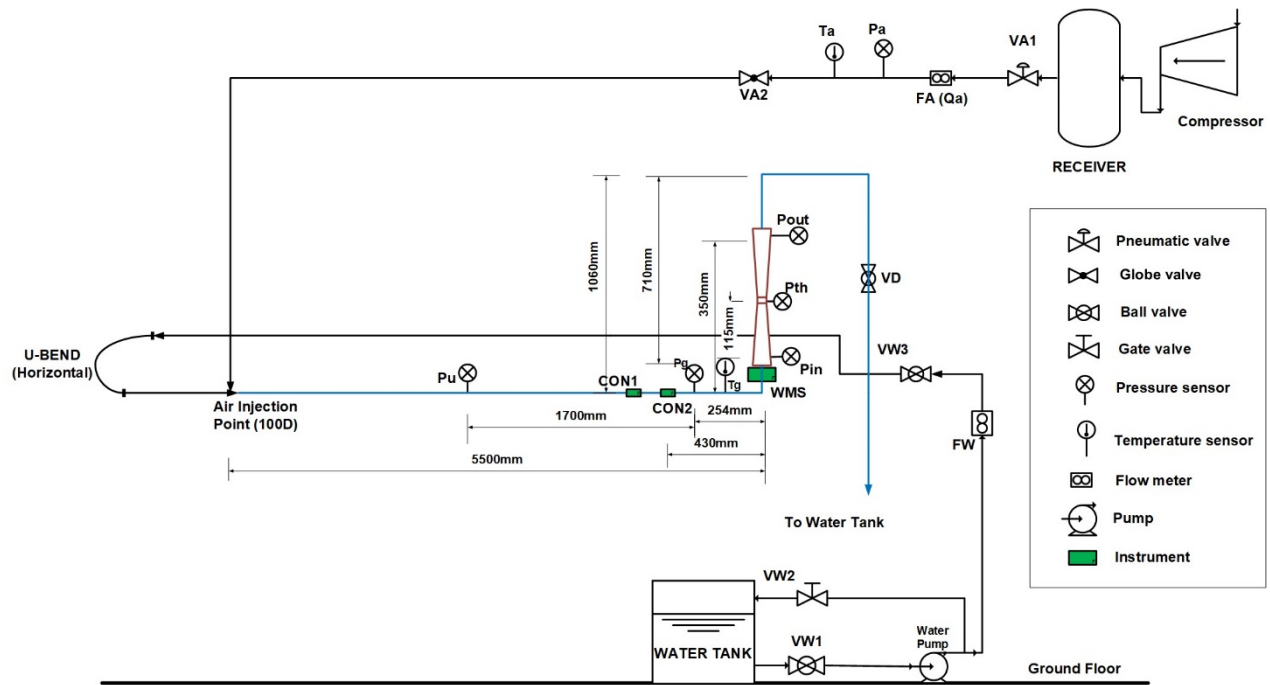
Ta
Pa
VA1
VA2
FA (Qa)
Compressor
RECEIVER
Pout
1060mm
710mm
350mm
Pth
VD
115mm
U-BEND (Horizontal)
Pg
Pin
VW3
Pu
Tg
CON1
CON2
WMS
Air Injection Point (100D)
1700mm
254mm
430mm
5500mm
FW
To Water Tank
Pneumatic valve
Globe valve
Ball valve
Gate valve
Pressure sensor
Temperature sensor
Flow meter
Pump
Instrument
VW2
VW1
Water Pump
WATER TANK
Ground Floor